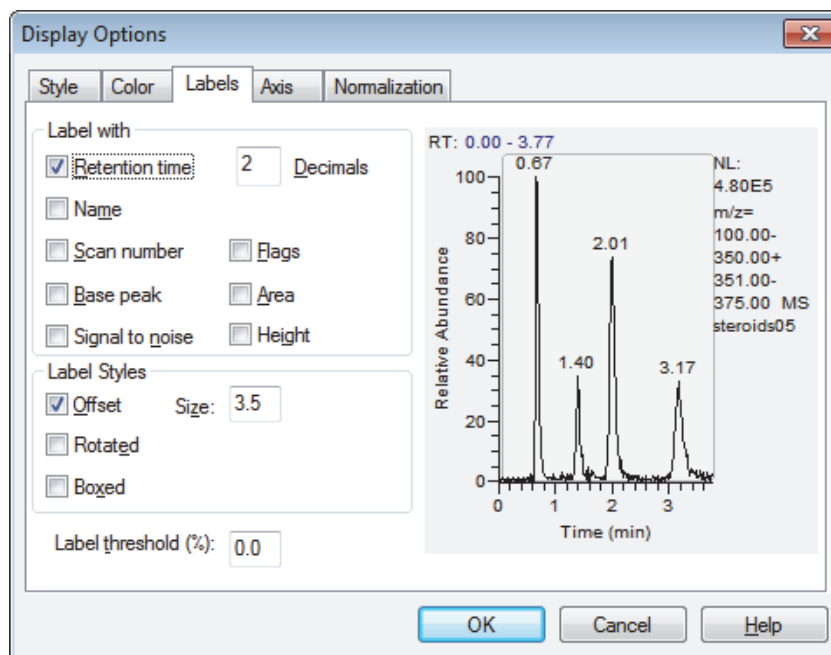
Display Options

Style | Color | Labels | Axis | Normalization

Label with

Retention time 2 Decimals

Name

Scan number

Flags

Base peak

Area

Signal to noise

Height

Label Styles

Offset Size: 3.5

Rotated

Boxed

Label threshold (%): 0.0

RT: 0.00 - 3.77

NL: 4.80E5 m/z= 100.00-350.00+ 351.00-375.00 MS steroids05

0.67

2.01

1.40

3.17

100

80

60

40

20

0

Relative Abundance

0 1 2 3

Time (min)

OK Cancel Help